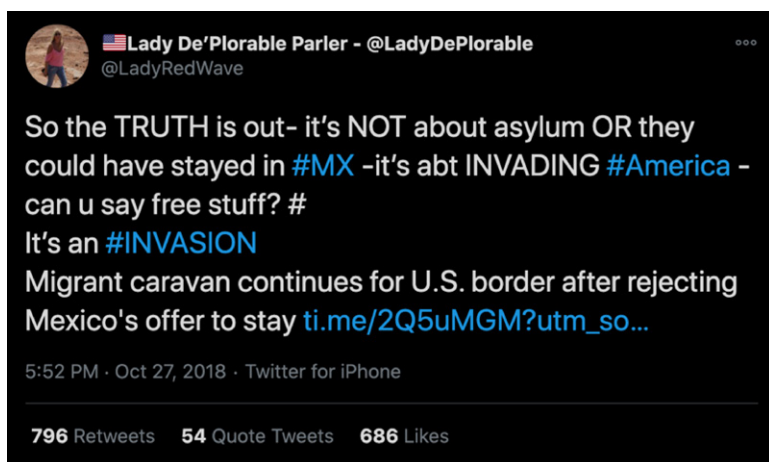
Lady De'Plorable Parler - @LadyDePlorable
@LadyRedWave

So the TRUTH is out- it's NOT about asylum OR they could have stayed in #MX -it's abt INVADING #America - can u say free stuff? #
It's an #INVASION
Migrant caravan continues for U.S. border after rejecting Mexico's offer to stay ti.me/2Q5uMGM?utm_so...

5:52 PM · Oct 27, 2018 · Twitter for iPhone

796 Retweets 54 Quote Tweets 686 Likes